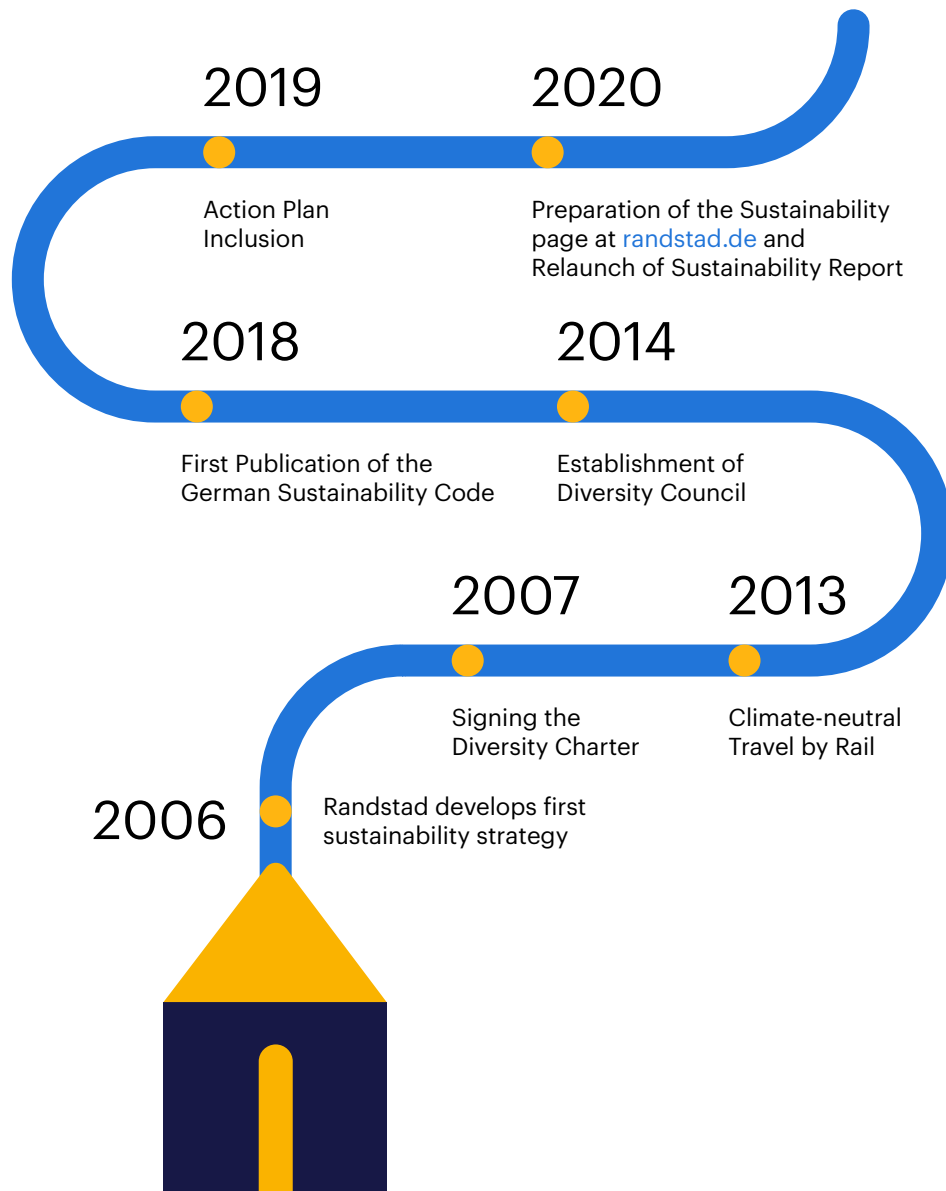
2019

Action Plan Inclusion

2020

Preparation of the Sustainability page at randstad.de and Relaunch of Sustainability Report

2018

First Publication of the German Sustainability Code

2014

Establishment of Diversity Council

2007

Signing the Diversity Charter

2013

Climate-neutral Travel by Rail

2006

Randstad develops first sustainability strategy